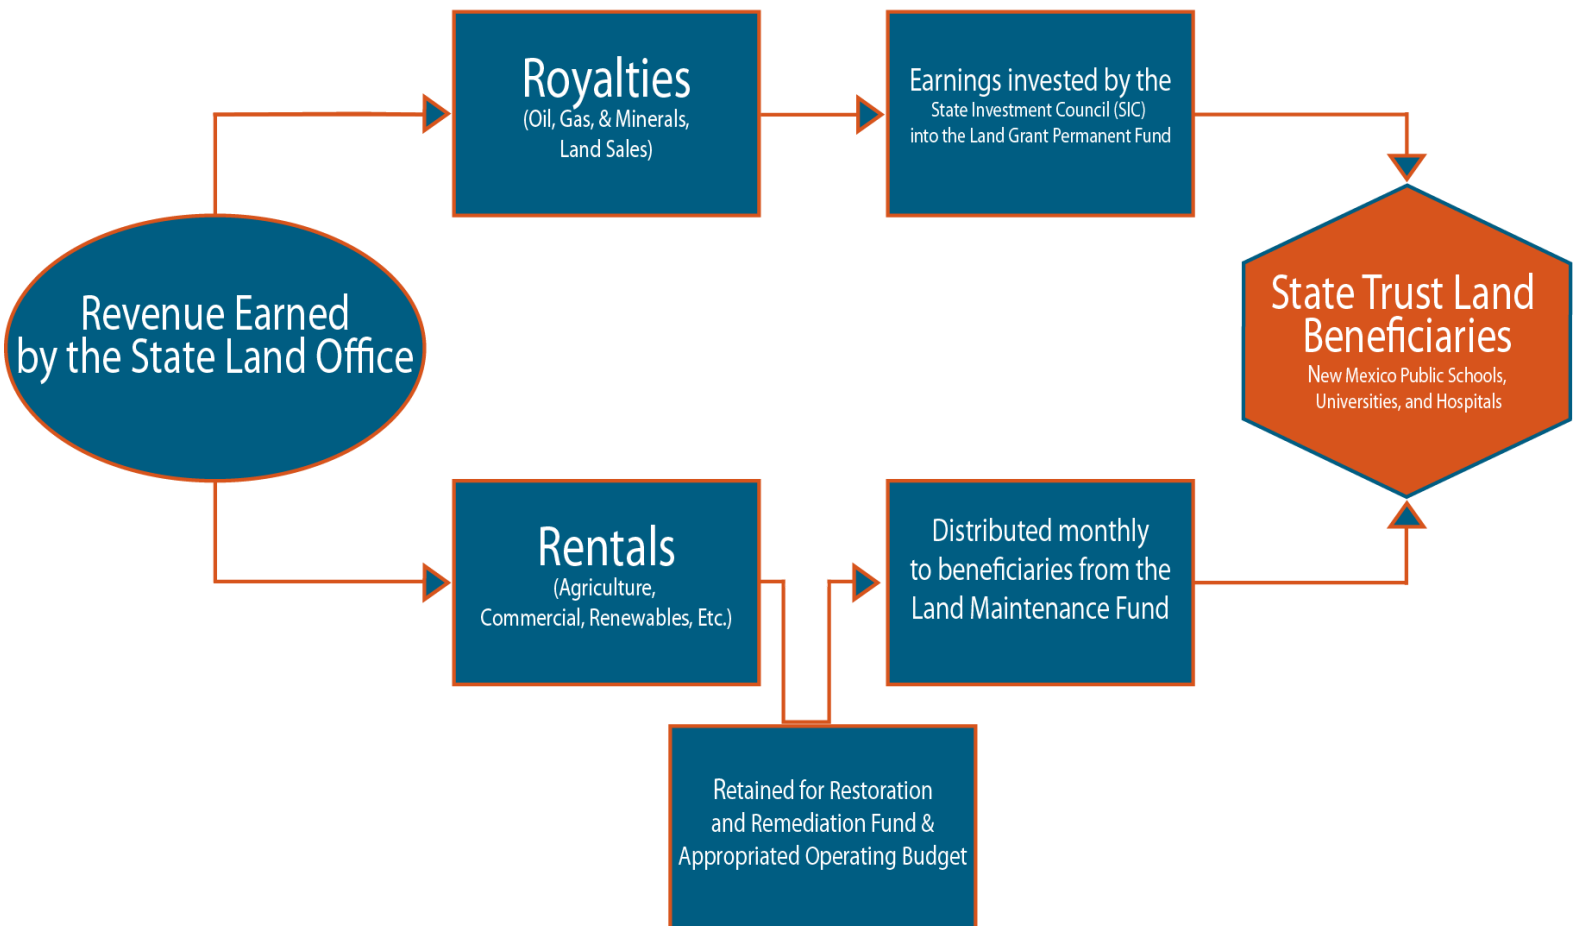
Royalties
(Oil, Gas, & Minerals, Land Sales)

Earnings invested by the State Investment Council (SIC) into the Land Grant Permanent Fund

Revenue Earned by the State Land Office

State Trust Land Beneficiaries
New Mexico Public Schools, Universities, and Hospitals

Rentals
(Agriculture, Commercial, Renewables, Etc.)

Distributed monthly to beneficiaries from the Land Maintenance Fund

Retained for Restoration and Remediation Fund & Appropriated Operating Budget